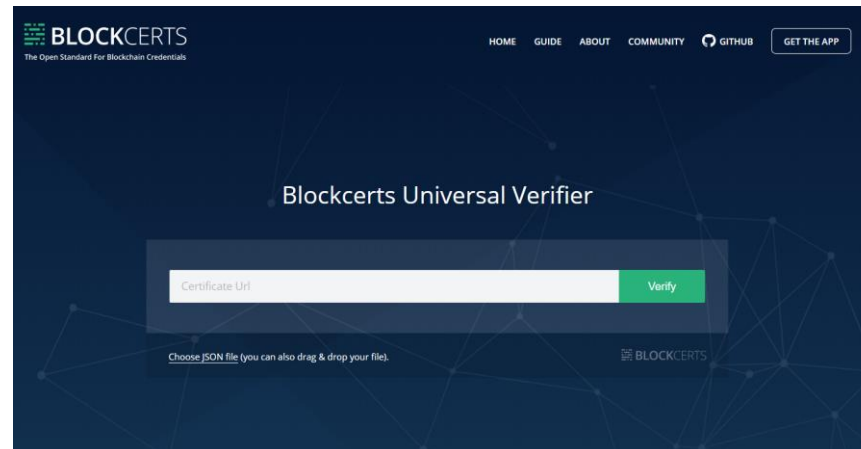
BLOCKCERTS
The Open Standard For Blockchain Credentials

HOME GUIDE ABOUT COMMUNITY GITHUB GET THE APP

Blockcerts Universal Verifier

Certificate Url

Verify

Choose JSON file (you can also drag & drop your file).

BLOCKCERTS